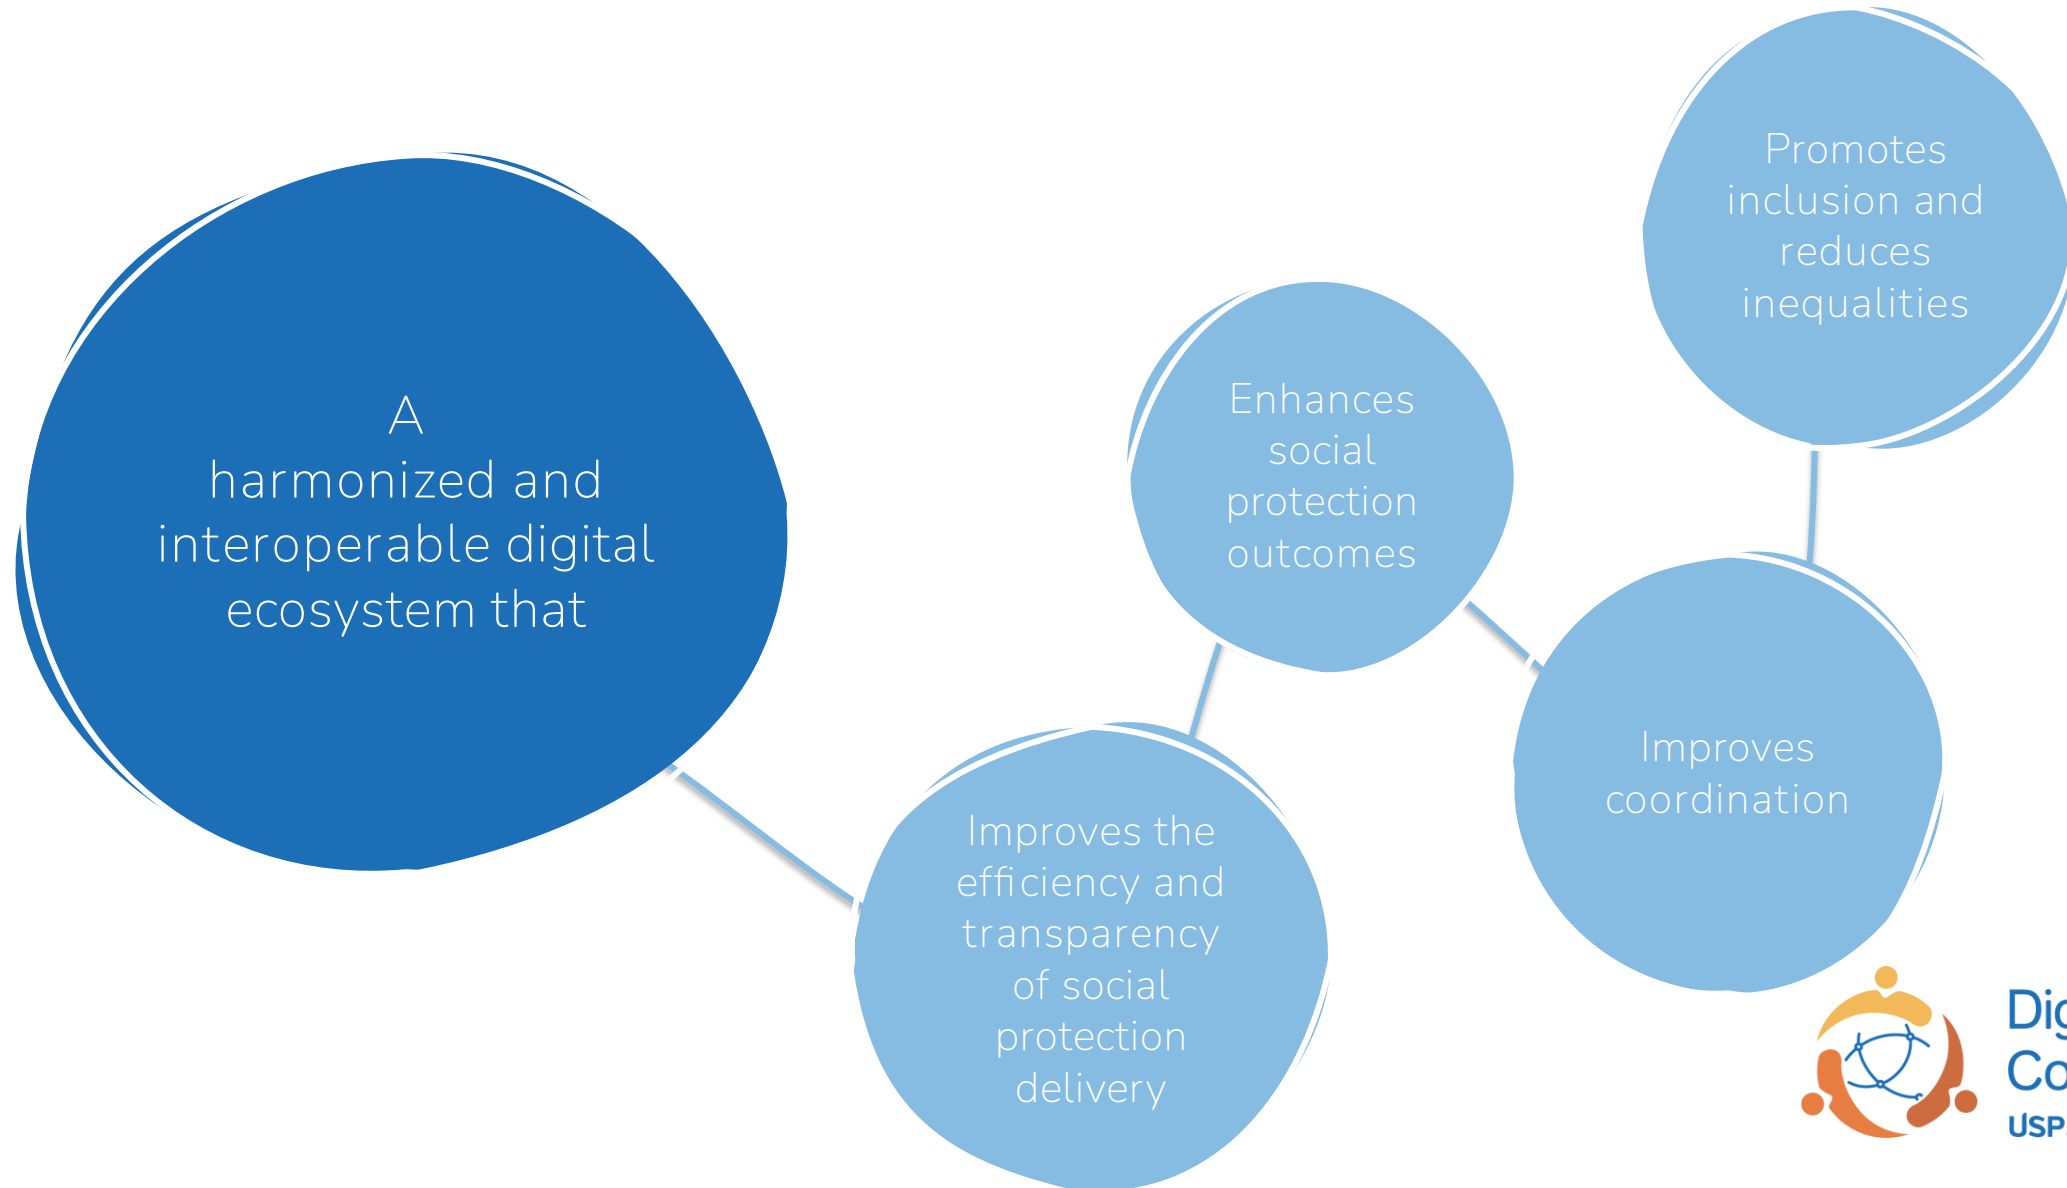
A harmonized and interoperable digital ecosystem that

Improves the efficiency and transparency of social protection delivery

Enhances social protection outcomes

Improves coordination

Promotes inclusion and reduces inequalities

Dig
Co
USP